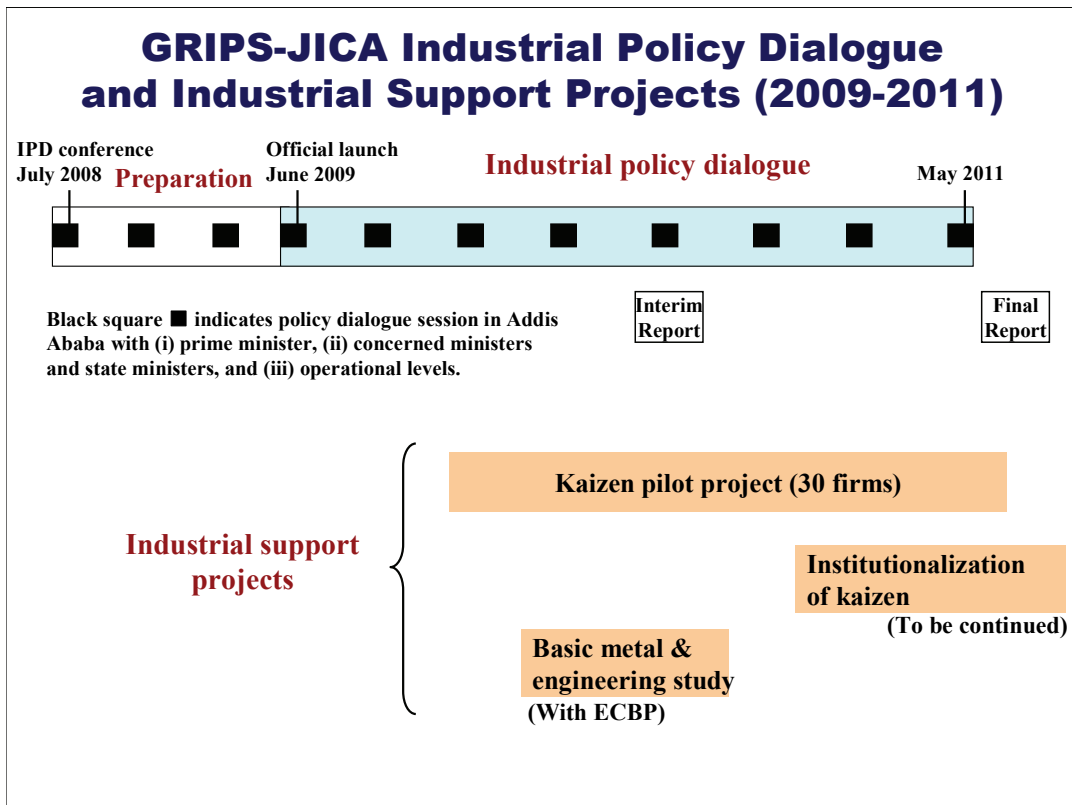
GRIPS-JICA Industrial Policy Dialogue and Industrial Support Projects (2009-2011)

IPD conference
July 2008

Preparation

Official launch
June 2009

Industrial policy dialogue

May 2011

Black square ■ indicates policy dialogue session in Addis Ababa with (i) prime minister, (ii) concerned ministers and state ministers, and (iii) operational levels.

Interim Report

Final Report

Industrial support projects

Kaizen pilot project (30 firms)

Institutionalization of kaizen

(To be continued)

Basic metal & engineering study

(With ECBP)